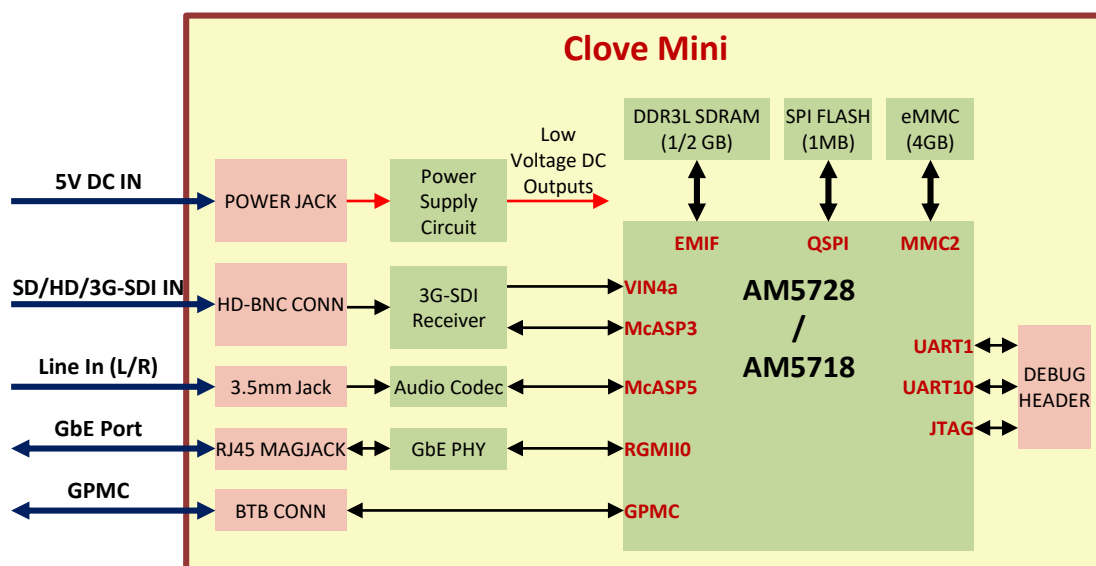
Clove Mini

DDR3L SDRAM (1/2 GB)

SPI FLASH (1MB)

eMMC (4GB)

5V DC IN

POWER JACK

Power Supply Circuit

Low Voltage DC Outputs

EMIF

QSPI

MMC2

SD/HD/3G-SDI IN

HD-BNC CONN

3G-SDI Receiver

VIN4a

McASP3

AM5728 / AM5718

Line In (L/R)

3.5mm Jack

Audio Codec

McASP5

UART1

UART10

JTAG

DEBUG HEADER

GbE Port

RJ45 MAGJACK

GbE PHY

RGMII0

GPMC

BTB CONN

GPMC